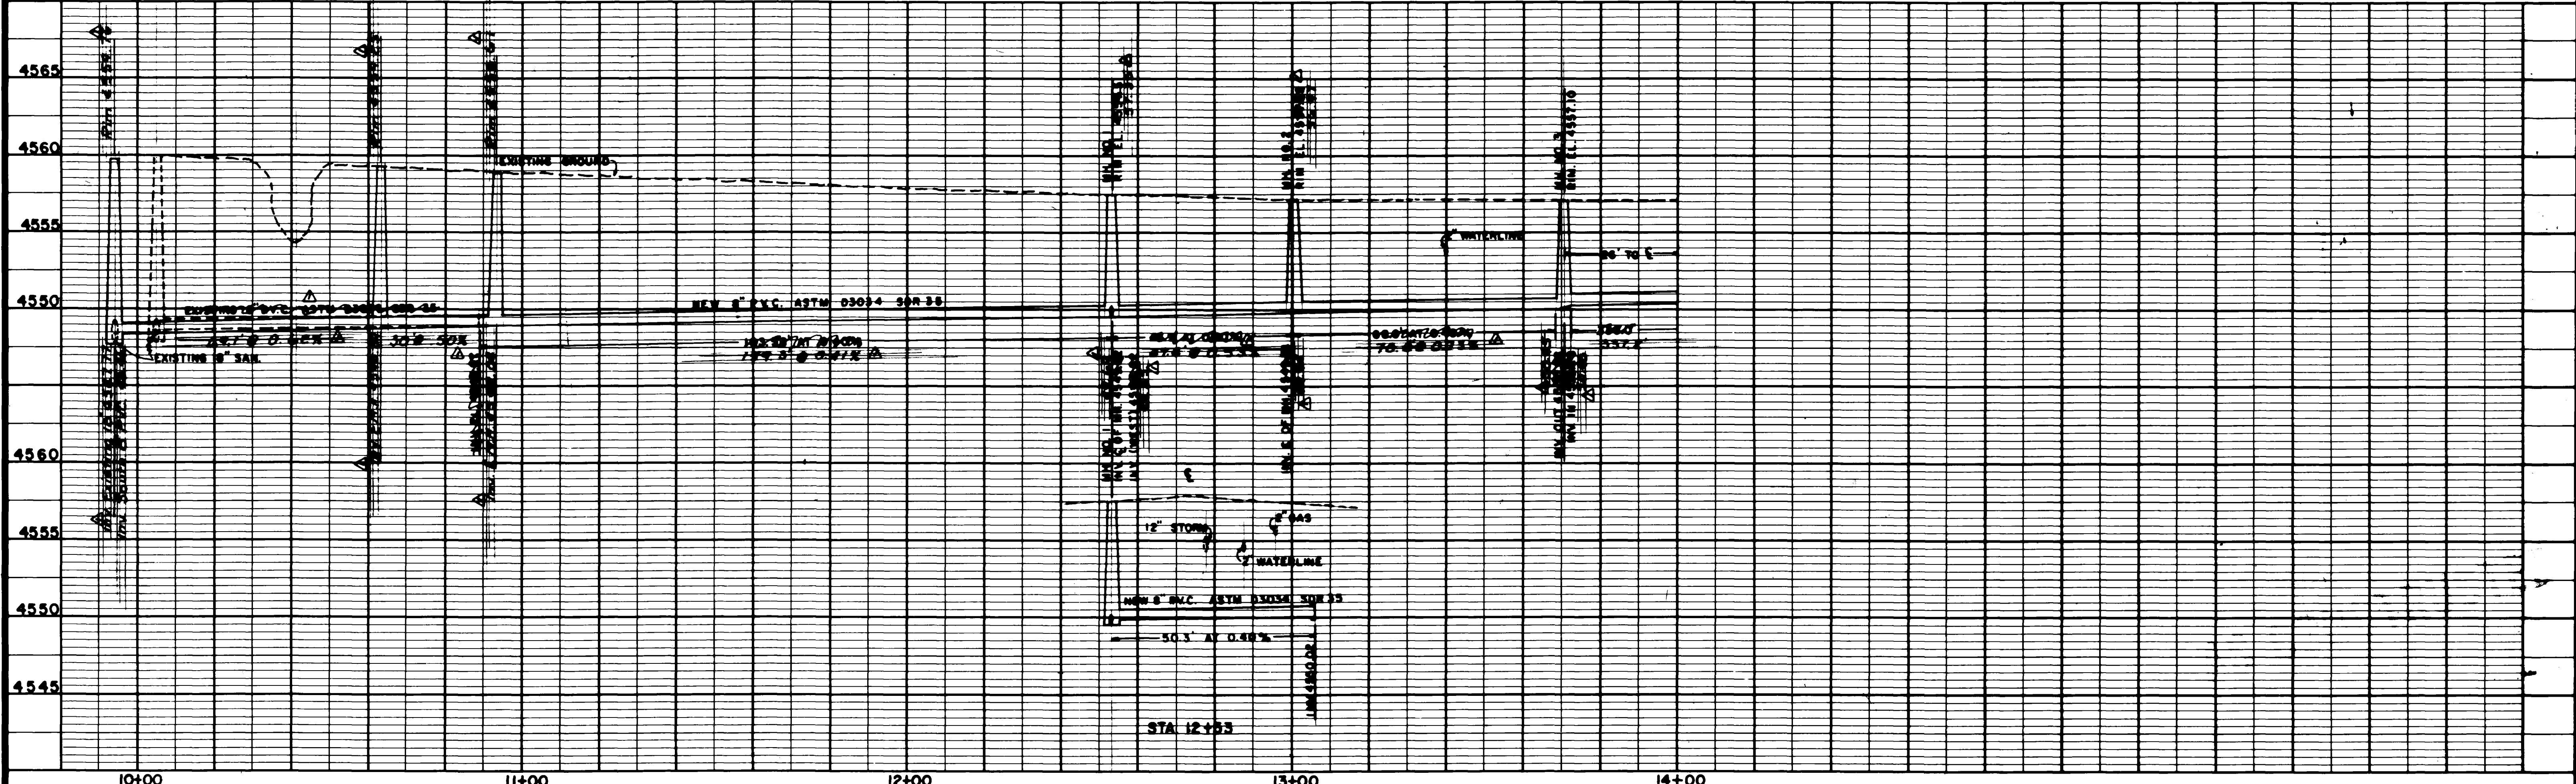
4565
4560
4555
4550
4560
4555
4550
4545

EXISTING GROUND
EXISTING 8" SAN.
NEW 8" P.V.C. ASTM D3034 SDR 35
$\mathcal{L}$ WATERLINE
20' TO $\mathcal{L}$
$\mathcal{L}$
12" STORM
$\mathcal{L}$ GAS
$\mathcal{L}$ WATERLINE
NEW 8" P.V.C. ASTM D3034 SDR 35
50.3' AT 0.48%
INV 4550.02
STA 12+53

10+00
11+00
12+00
13+00
14+00